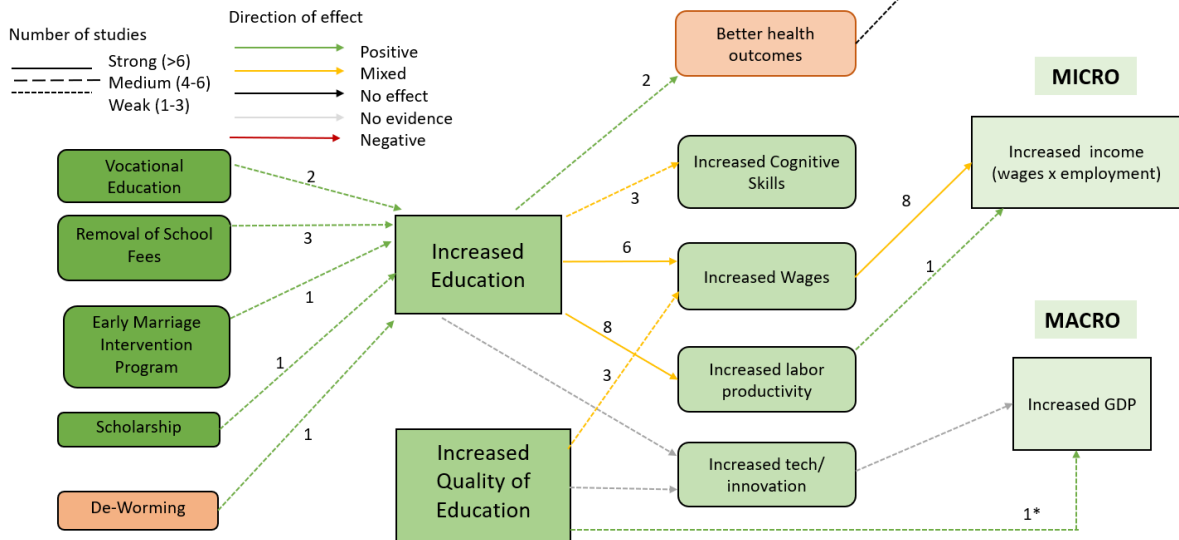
Number of studies
Strong (>6)
Medium (4-6)
Weak (1-3)

Direction of effect
Positive
Mixed
No effect
No evidence
Negative

Better health outcomes

MICRO

Vocational Education

Removal of School Fees

Early Marriage Intervention Program

Scholarship

De-Worming

Increased Education

Increased Quality of Education

Increased Cognitive Skills

Increased Wages

Increased labor productivity

Increased tech/ innovation

Increased income (wages x employment)

MACRO

Increased GDP

2
2
3
1
1
1
3
6
8
3
8
1
1*